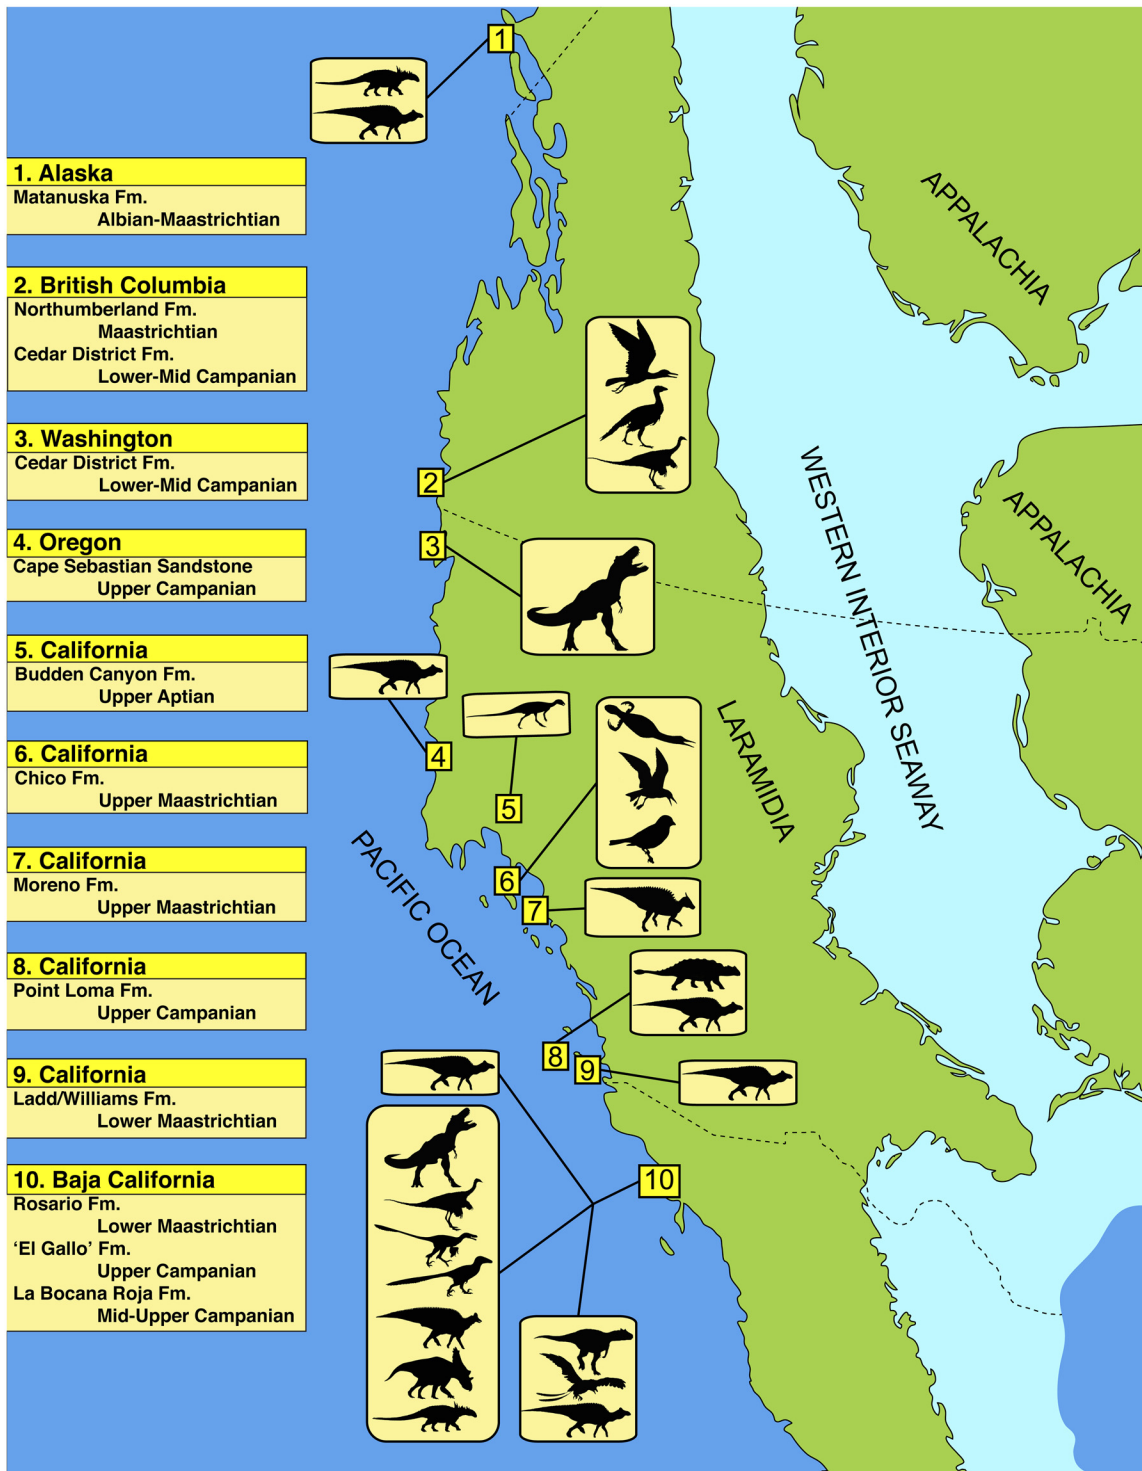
1. Alaska
Matanuska Fm.
Albian-Maastrichtian

2. British Columbia
Northumberland Fm.
Maastrichtian
Cedar District Fm.
Lower-Mid Campanian

3. Washington
Cedar District Fm.
Lower-Mid Campanian

4. Oregon
Cape Sebastian Sandstone
Upper Campanian

5. California
Budden Canyon Fm.
Upper Aptian

6. California
Chico Fm.
Upper Maastrichtian

7. California
Moreno Fm.
Upper Maastrichtian

8. California
Point Loma Fm.
Upper Campanian

9. California
Ladd/Williams Fm.
Lower Maastrichtian

10. Baja California
Rosario Fm.
Lower Maastrichtian
'El Gallo' Fm.
Upper Campanian
La Bocana Roja Fm.
Mid-Upper Campanian

1
2
3
4
5
6
7
8
9
10

APPALACHIA
APPALACHIA
WESTERN INTERIOR SEAWAY
LARAMIDIA
PACIFIC OCEAN